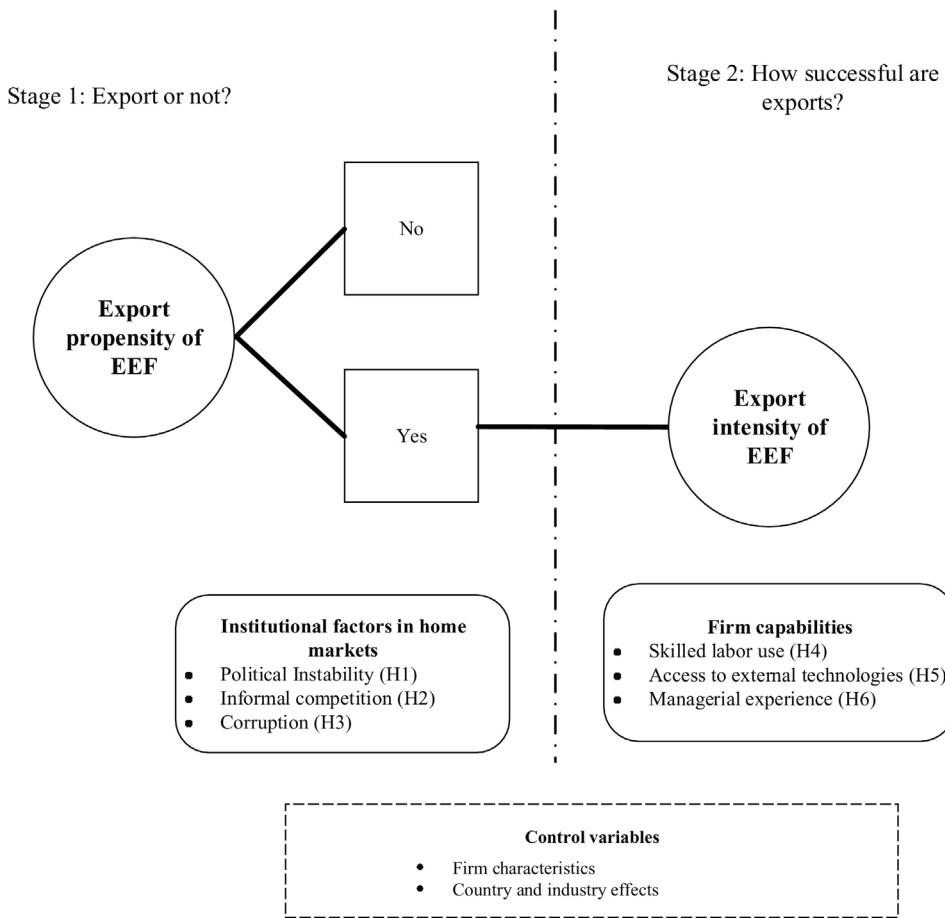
Stage 1: Export or not?

Stage 2: How successful are exports?

Export propensity of EEF

No

Yes

Export intensity of EEF

Institutional factors in home markets
- Political Instability (H1)
- Informal competition (H2)
- Corruption (H3)

Firm capabilities
- Skilled labor use (H4)
- Access to external technologies (H5)
- Managerial experience (H6)

Control variables
- Firm characteristics
- Country and industry effects